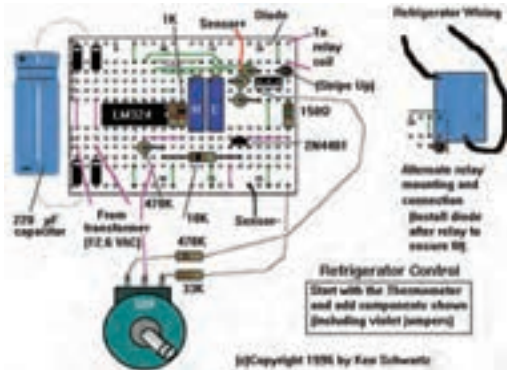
1K

Sensors

Diode

To relay coil

Refrigerator Wiring

(Strips Up)

LM324

150Ω

2N4401

Alternate relay mounting and connection (Install diode after relay to secure it)

220 µF Capacitor

From transformer (12.6 VAC)

470K

10K

Sensor-

470K

33K

Refrigerator Control

Start with the Thermometer and add components shown (including violet jumpers)

(c)Copyright 1996 by Ken Schwartz